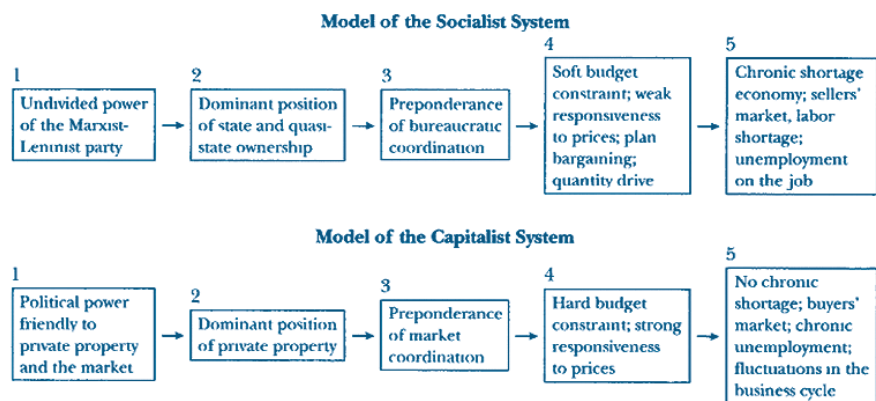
Model of the Socialist System

1
Undivided power of the Marxist-Leninist party

2
Dominant position of state and quasi-state ownership

3
Preponderance of bureaucratic coordination

4
Soft budget constraint; weak responsiveness to prices; plan bargaining; quantity drive

5
Chronic shortage economy; sellers' market, labor shortage; unemployment on the job

Model of the Capitalist System

1
Political power friendly to private property and the market

2
Dominant position of private property

3
Preponderance of market coordination

4
Hard budget constraint; strong responsiveness to prices

5
No chronic shortage; buyers' market; chronic unemployment; fluctuations in the business cycle